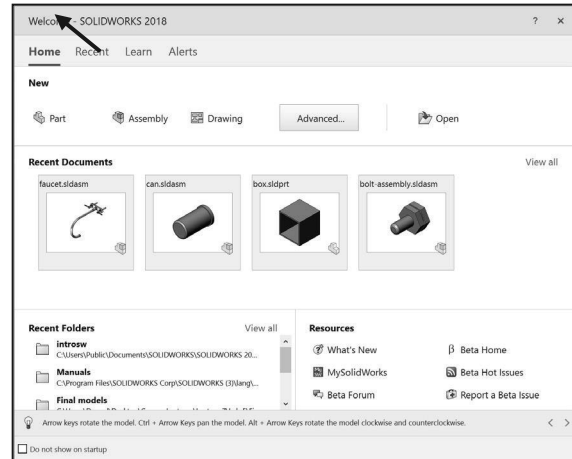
Welco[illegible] - SOLIDWORKS 2018

? ×

Home Recent Learn Alerts

New

Part Assembly Drawing Advanced... Open

Recent Documents

View all

faucet.sldasm

can.sldasm

box.sldprt

bolt-assembly.sldasm

Recent Folders

View all

introsw
C:\Users\Public\Documents\SOLIDWORKS\SOLIDWORKS 20...

Manuals
C:\Program Files\SOLIDWORKS Corp\SOLIDWORKS (3)\lang\...

Final models
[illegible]

Resources

What's New

β Beta Home

MySolidWorks

Beta Hot Issues

Beta Forum

Report a Beta Issue

Arrow keys rotate the model. Ctrl + Arrow Keys pan the model. Alt + Arrow Keys rotate the model clockwise and counterclockwise.

< >

Do not show on startup